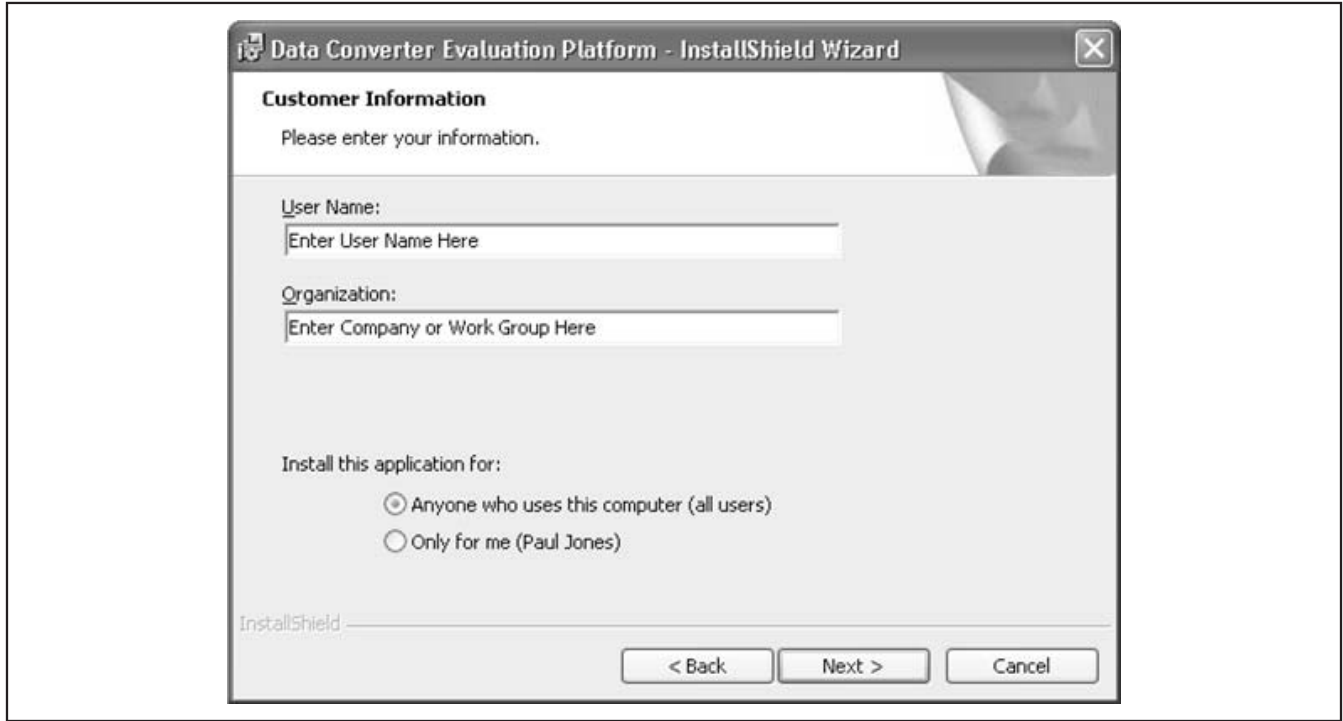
Data Converter Evaluation Platform - InstallShield Wizard

Customer Information

Please enter your information.

User Name:

Enter User Name Here

Organization:

Enter Company or Work Group Here

Install this application for:

Anyone who uses this computer (all users)

Only for me (Paul Jones)

InstallShield

< Back

Next >

Cancel